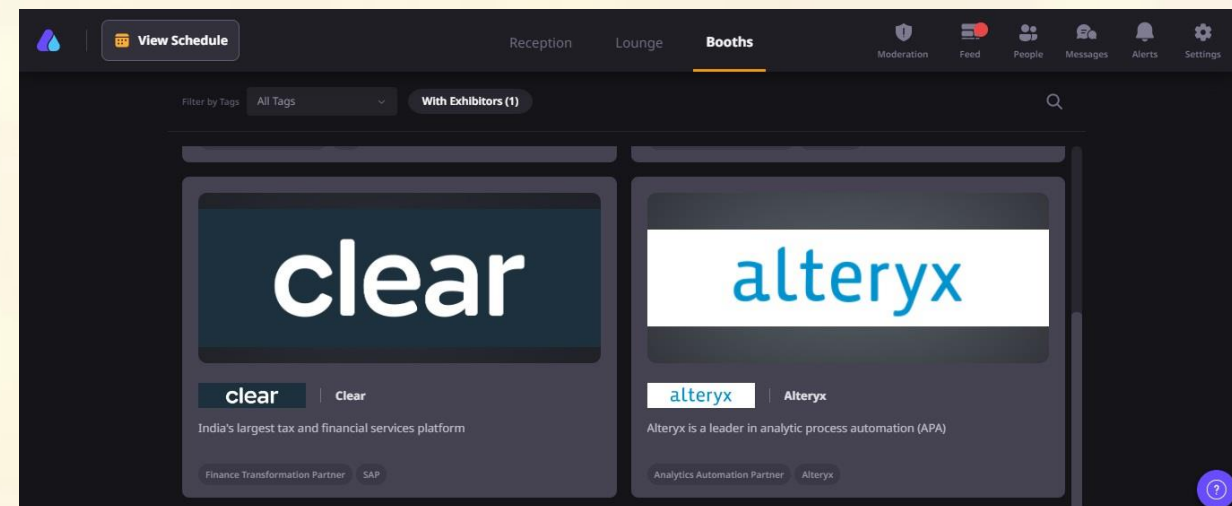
View Schedule

Reception Lounge Booths

Moderation Feed People Messages Alerts Settings

Filter by Tags All Tags With Exhibitors (1)

clear

alteryx

clear | Clear

India's largest tax and financial services platform

Finance Transformation Partner SAP

alteryx | Alteryx

Alteryx is a leader in analytic process automation (APA)

Analytics Automation Partner Alteryx

?